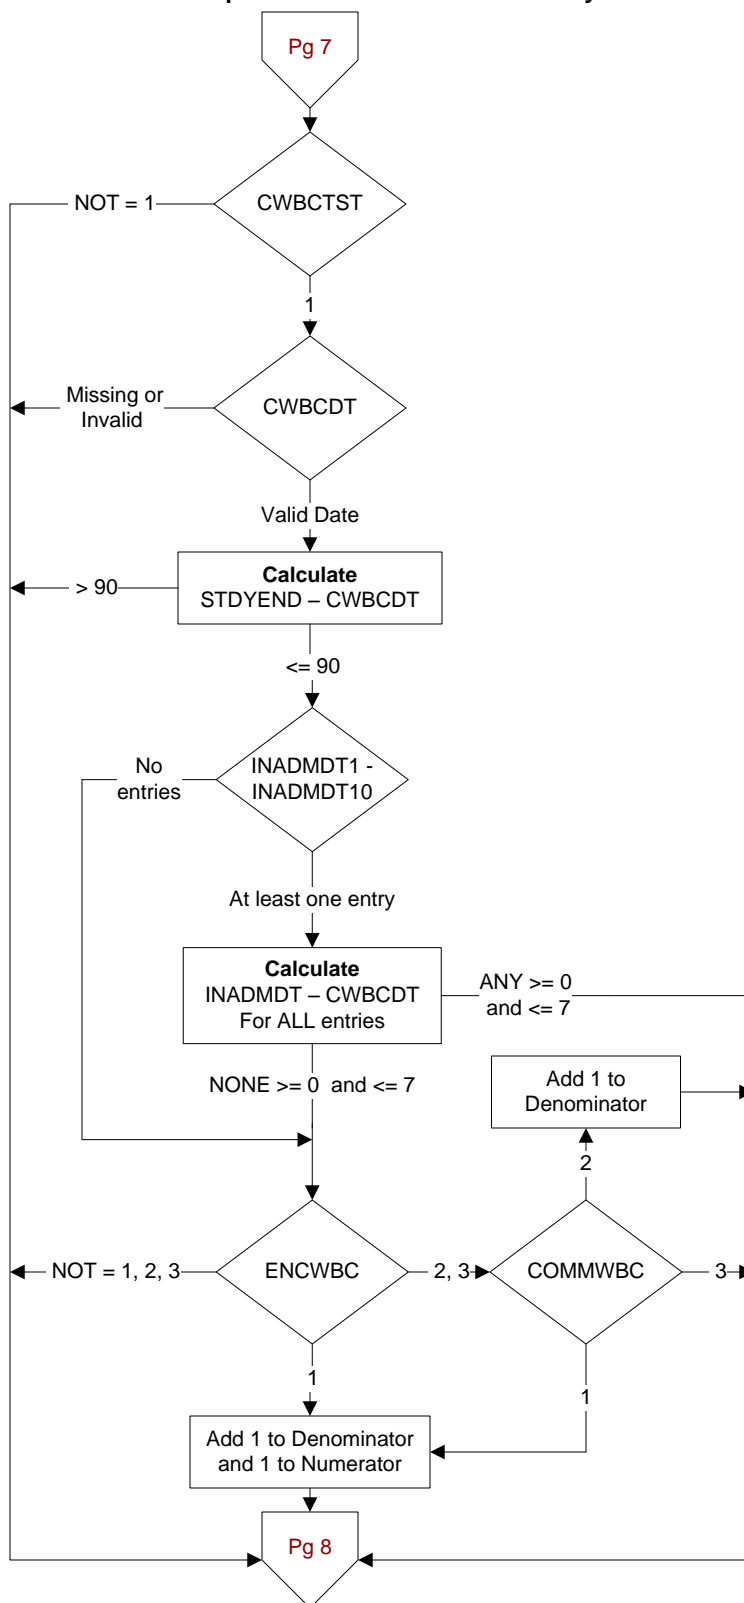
Pg 7

CWBCTST

NOT = 1

1

CWBCDT

Missing or Invalid

Valid Date

**Calculate**
STDYEND – CWBCDT

> 90

<= 90

INADMDT1 - INADMDT10

No entries

At least one entry

**Calculate**
INADMDT – CWBCDT
For ALL entries

ANY >= 0 and <= 7

NONE >= 0 and <= 7

Add 1 to Denominator

2

ENCWBC

NOT = 1, 2, 3

2, 3

COMMWBC

3

1

1

Add 1 to Denominator and 1 to Numerator

Pg 8